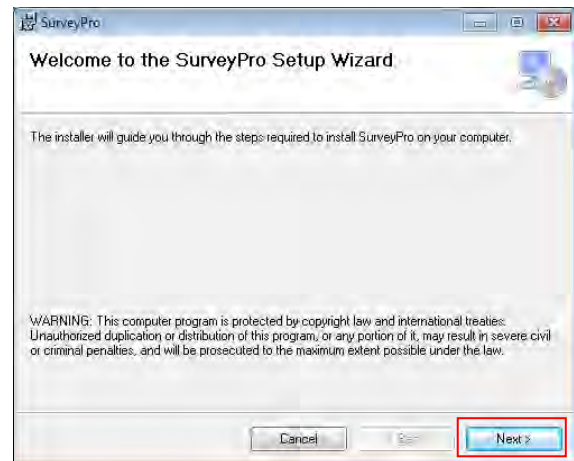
SurveyPro

Welcome to the SurveyPro Setup Wizard

The installer will guide you through the steps required to install SurveyPro on your computer.

WARNING: This computer program is protected by copyright law and international treaties. Unauthorized duplication or distribution of this program, or any portion of it, may result in severe civil or criminal penalties, and will be prosecuted to the maximum extent possible under the law.

Cancel

< Back

Next >